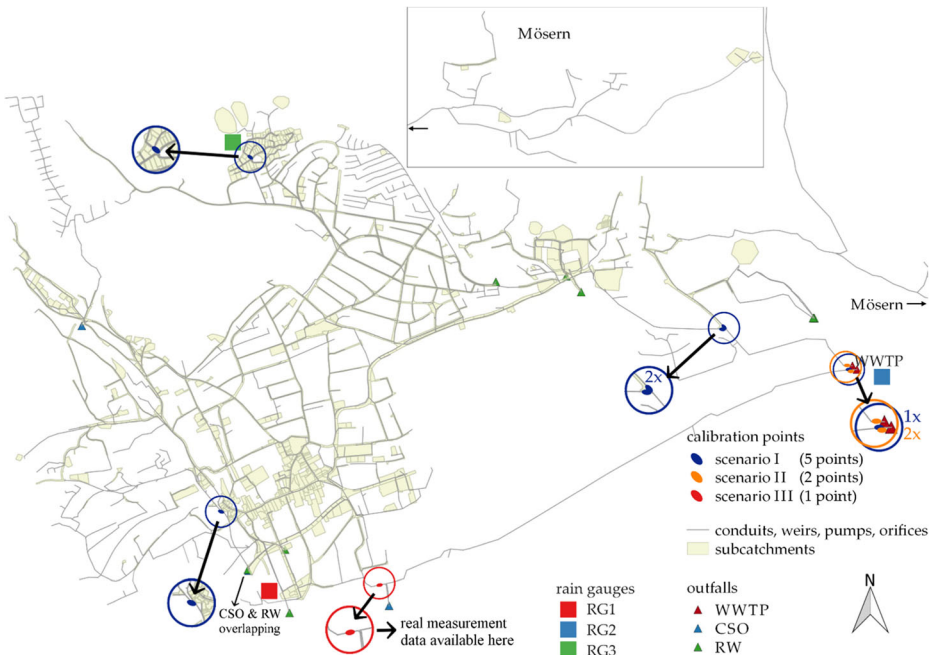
Mösern

Mösern →

WWTP

2x

1x
2x

calibration points
scenario I (5 points)
scenario II (2 points)
scenario III (1 point)

conduits, weirs, pumps, orifices
subcatchments

CSO & RW overlapping

real measurement data available here

rain gauges
RG1
RG2
RG3

outfalls
WWTP
CSO
RW

N